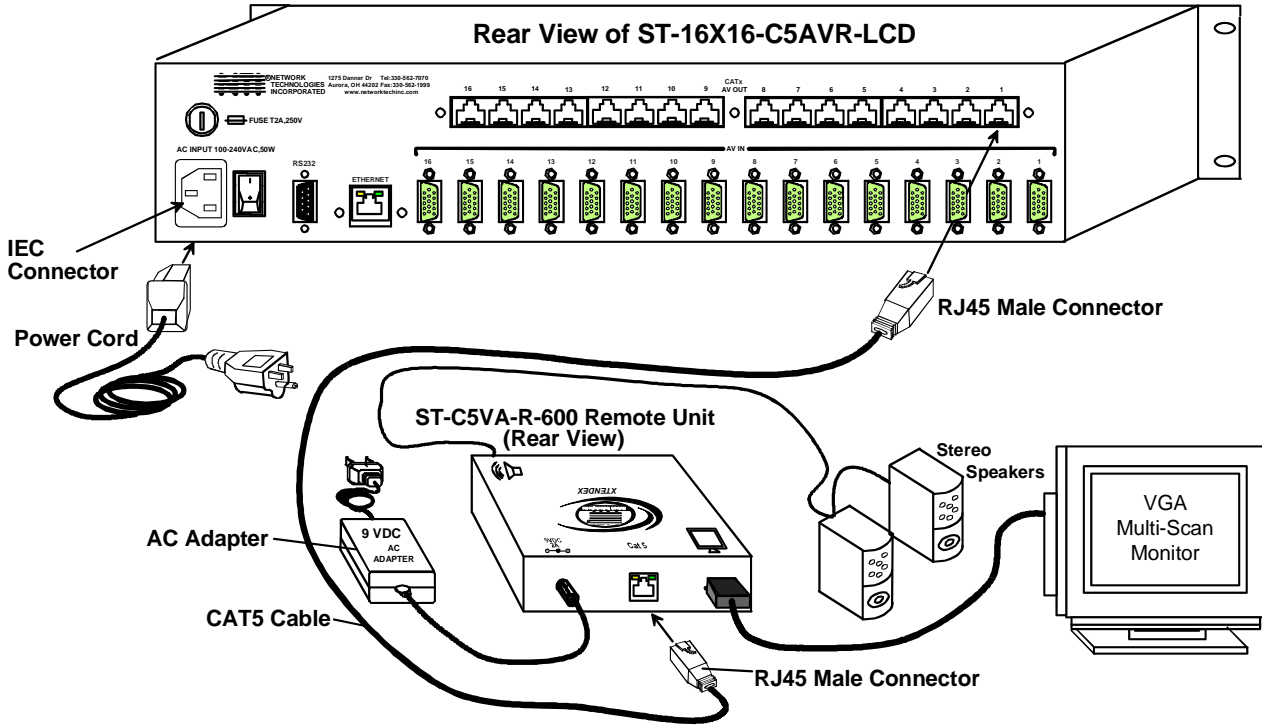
Rear View of ST-16X16-C5AVR-LCD

NETWORK TECHNOLOGIES INCORPORATED

1275 Danner Dr Tel:330-562-7070 Aurora, OH 44202 Fax:330-562-1999 www.networktechinc.com

CATx AV OUT

16 15 14 13 12 11 10 9 8 7 6 5 4 3 2 1

FUSE T2A,250V

AC INPUT 100-240VAC,50W

RS232

ETHERNET

AV IN

16 15 14 13 12 11 10 9 8 7 6 5 4 3 2 1

IEC Connector

Power Cord

RJ45 Male Connector

ST-C5VA-R-600 Remote Unit (Rear View)

XTENDEX

Stereo Speakers

VGA Multi-Scan Monitor

AC Adapter

9 VDC AC ADAPTER

9VDC 3A

Cat 5

CAT5 Cable

RJ45 Male Connector